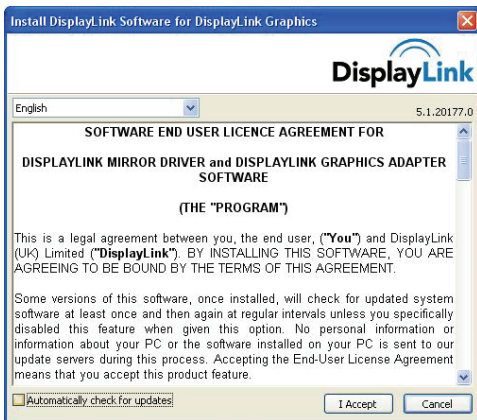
Install DisplayLink Software for DisplayLink Graphics

DisplayLink

English

5.1.20177.0

SOFTWARE END USER LICENCE AGREEMENT FOR

DISPLAYLINK MIRROR DRIVER and DISPLAYLINK GRAPHICS ADAPTER SOFTWARE

(THE "PROGRAM")

This is a legal agreement between you, the end user, ("You") and DisplayLink (UK) Limited ("DisplayLink"). BY INSTALLING THIS SOFTWARE, YOU ARE AGREEING TO BE BOUND BY THE TERMS OF THIS AGREEMENT.

Some versions of this software, once installed, will check for updated system software at least once and then again at regular intervals unless you specifically disabled this feature when given this option. No personal information or information about your PC or the software installed on your PC is sent to our update servers during this process. Accepting the End-User License Agreement means that you accept this product feature.

Automatically check for updates

I Accept

Cancel